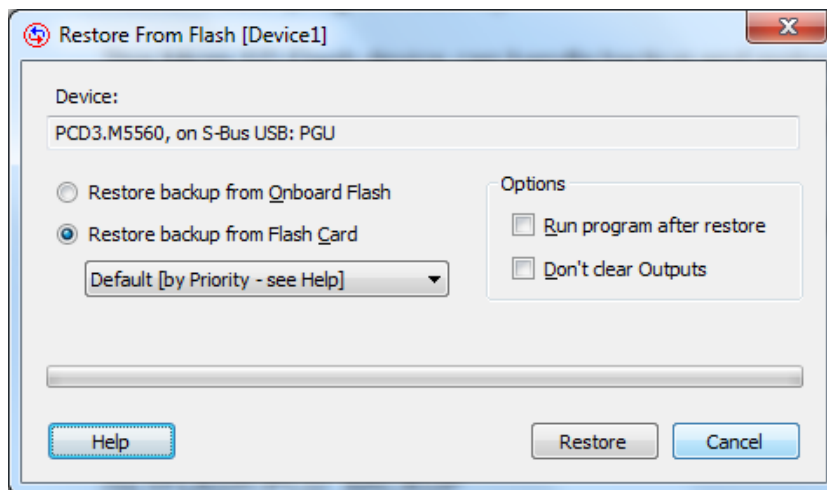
Restore From Flash [Device1]

Device:

PCD3.M5560, on S-Bus USB: PGU

Restore backup from Onboard Flash

Restore backup from Flash Card

Default [by Priority - see Help]

Options

Run program after restore

Don't clear Outputs

Help

Restore

Cancel